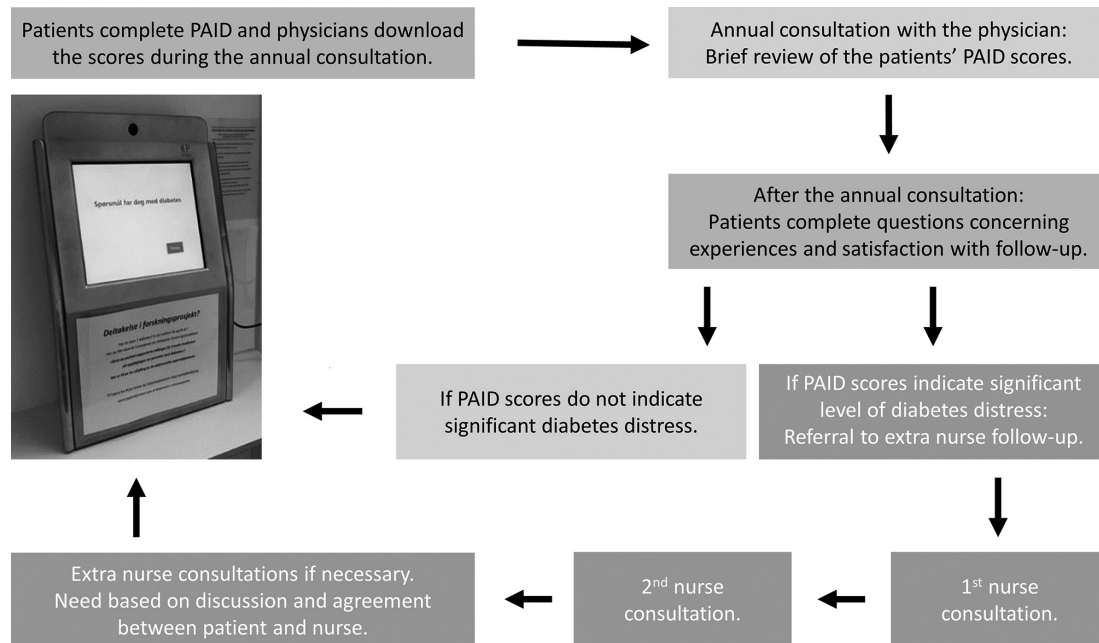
Patients complete PAID and physicians download the scores during the annual consultation.

Annual consultation with the physician: Brief review of the patients' PAID scores.

Spørsmål for deg med diabetes

Deltakelse i forskningsprosjekt?

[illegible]

After the annual consultation: Patients complete questions concerning experiences and satisfaction with follow-up.

If PAID scores do not indicate significant diabetes distress.

If PAID scores indicate significant level of diabetes distress: Referral to extra nurse follow-up.

Extra nurse consultations if necessary. Need based on discussion and agreement between patient and nurse.

2$^{nd}$ nurse consultation.

1$^{st}$ nurse consultation.